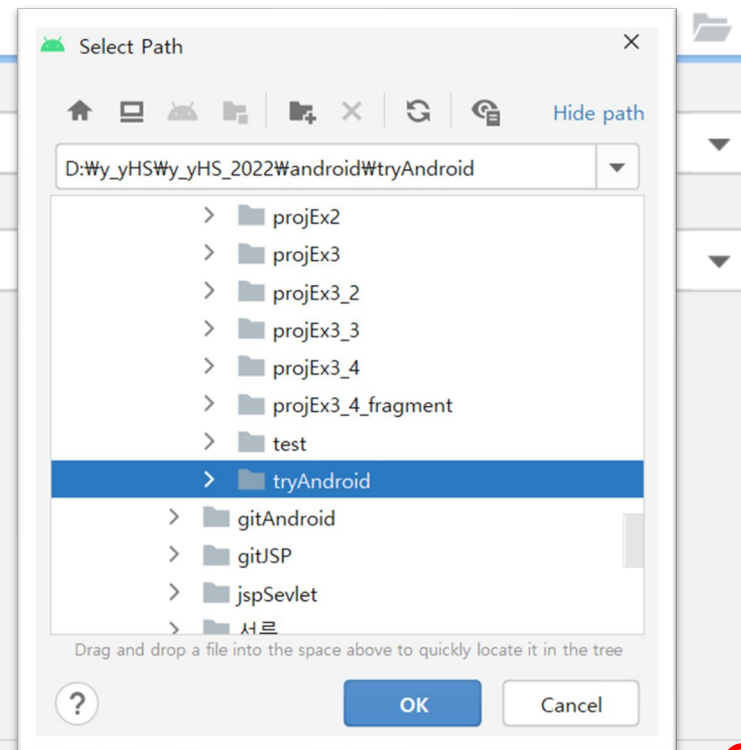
Select Path

Hide path

D:₩y_yHS₩y_yHS_2022₩android₩tryAndroid

projEx2
projEx3
projEx3_2
projEx3_3
projEx3_4
projEx3_4_fragment
test
tryAndroid
gitAndroid
gitJSP
jspSevlet
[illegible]

Drag and drop a file into the space above to quickly locate it in the tree

?
OK
Cancel